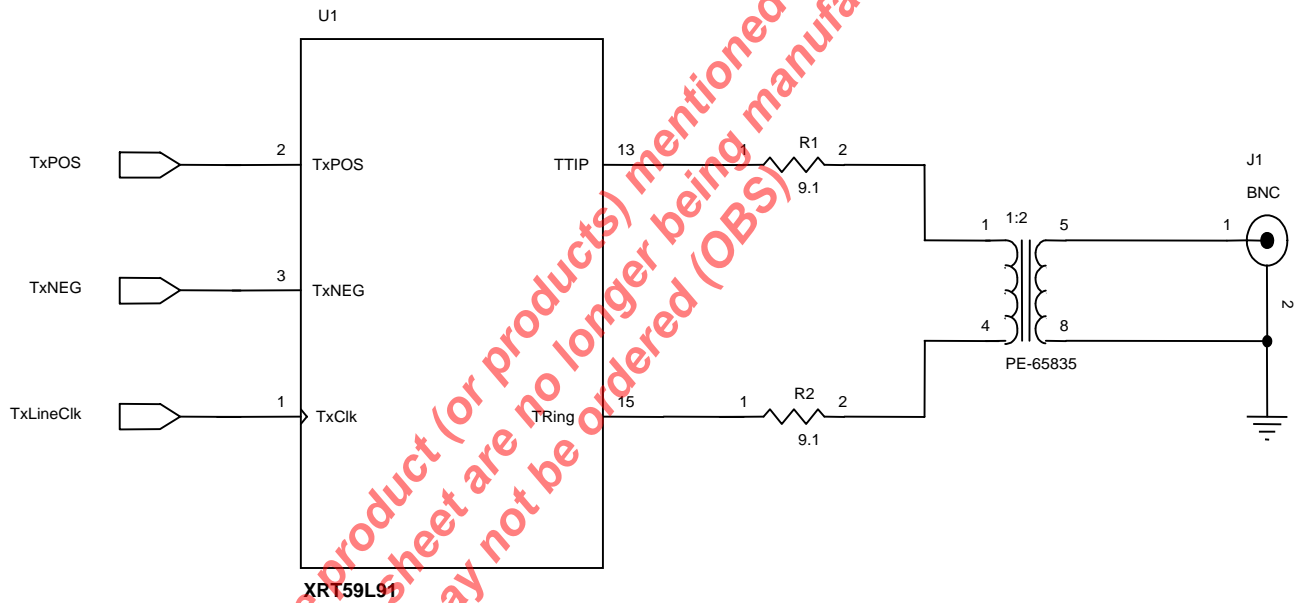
U1

TxPOS
2
TxPOS

TxNEG
3
TxNEG

TxLineClk
1
TxClk

TTIP
13
TRing
15

1
R1
2
9.1

1
R2
2
9.1

1
1:2
5
4
8
PE-65835

J1
BNC
1
2

XRT59L91

product (or products) mentioned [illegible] sheet are no longer being manufa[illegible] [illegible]ay not be ordered (OBS)